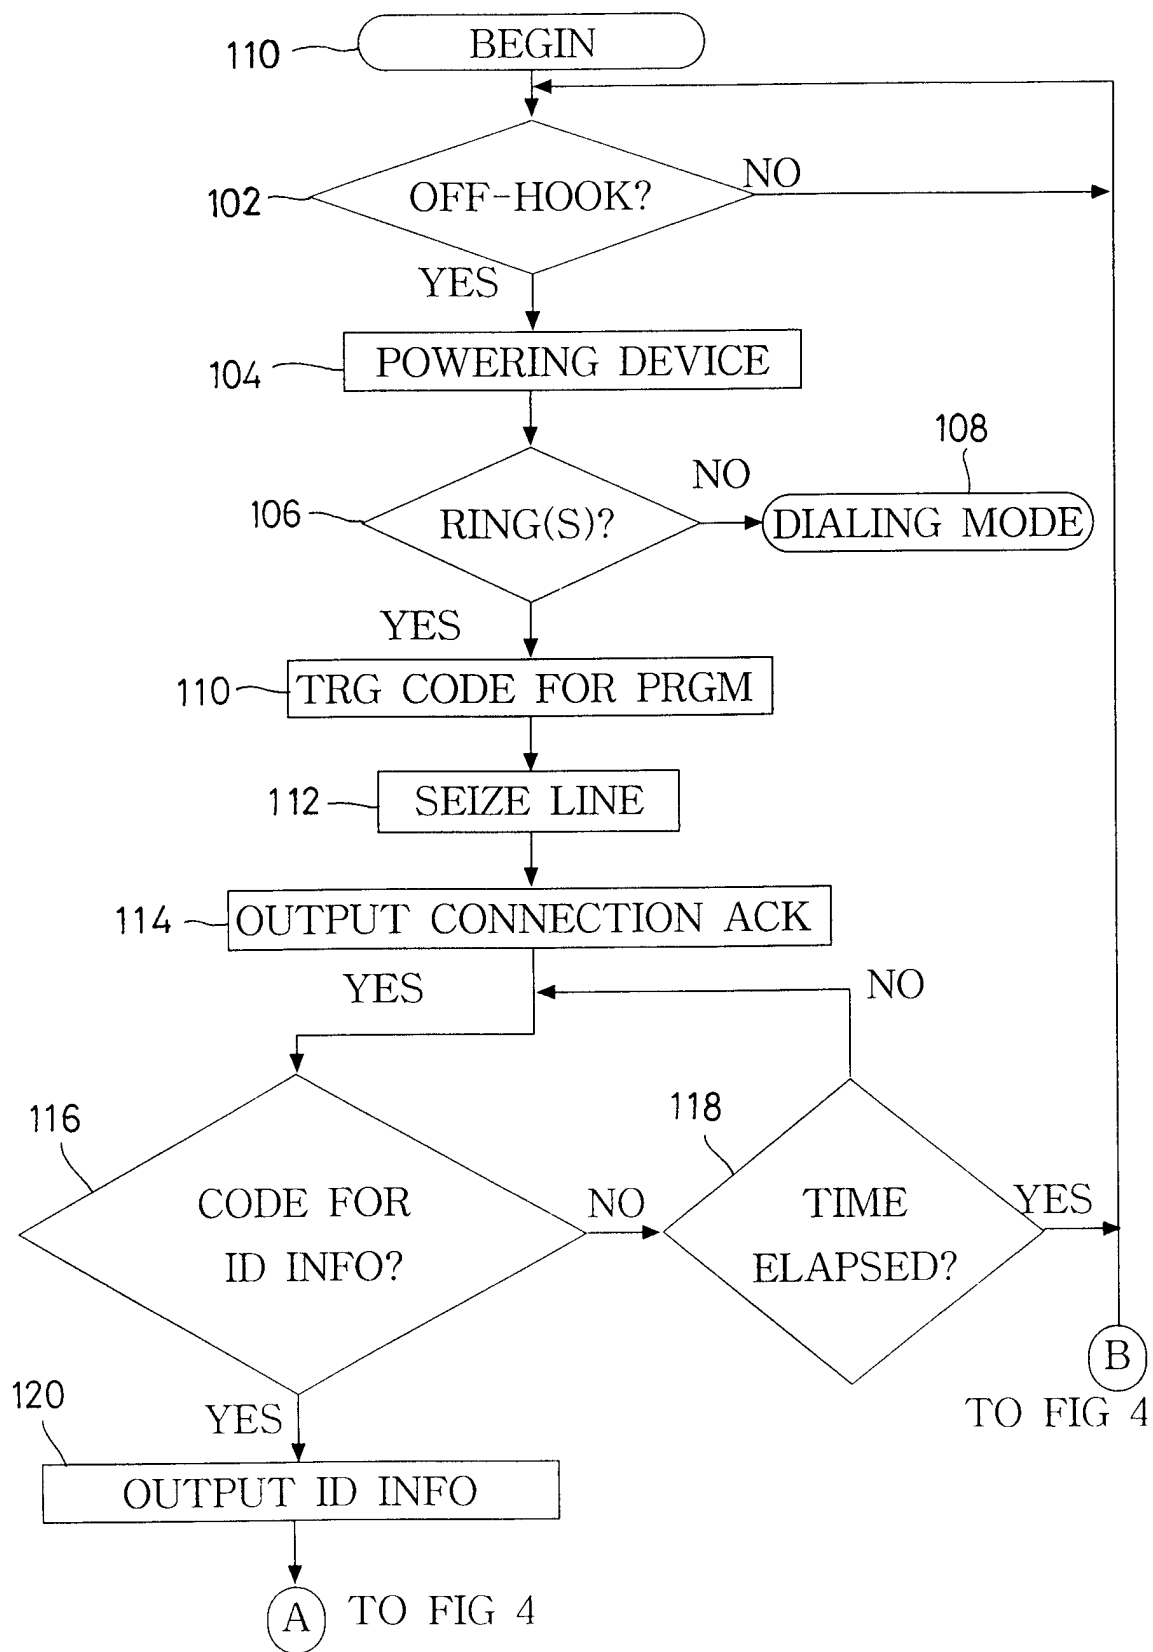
110 BEGIN

102 OFF-HOOK? NO

YES

104 POWERING DEVICE

108

106 RING(S)? NO DIALING MODE

YES

110 TRG CODE FOR PRGM

112 SEIZE LINE

114 OUTPUT CONNECTION ACK

YES

NO

116 CODE FOR ID INFO? NO

118 TIME ELAPSED? YES

B TO FIG 4

120 YES

OUTPUT ID INFO

A TO FIG 4